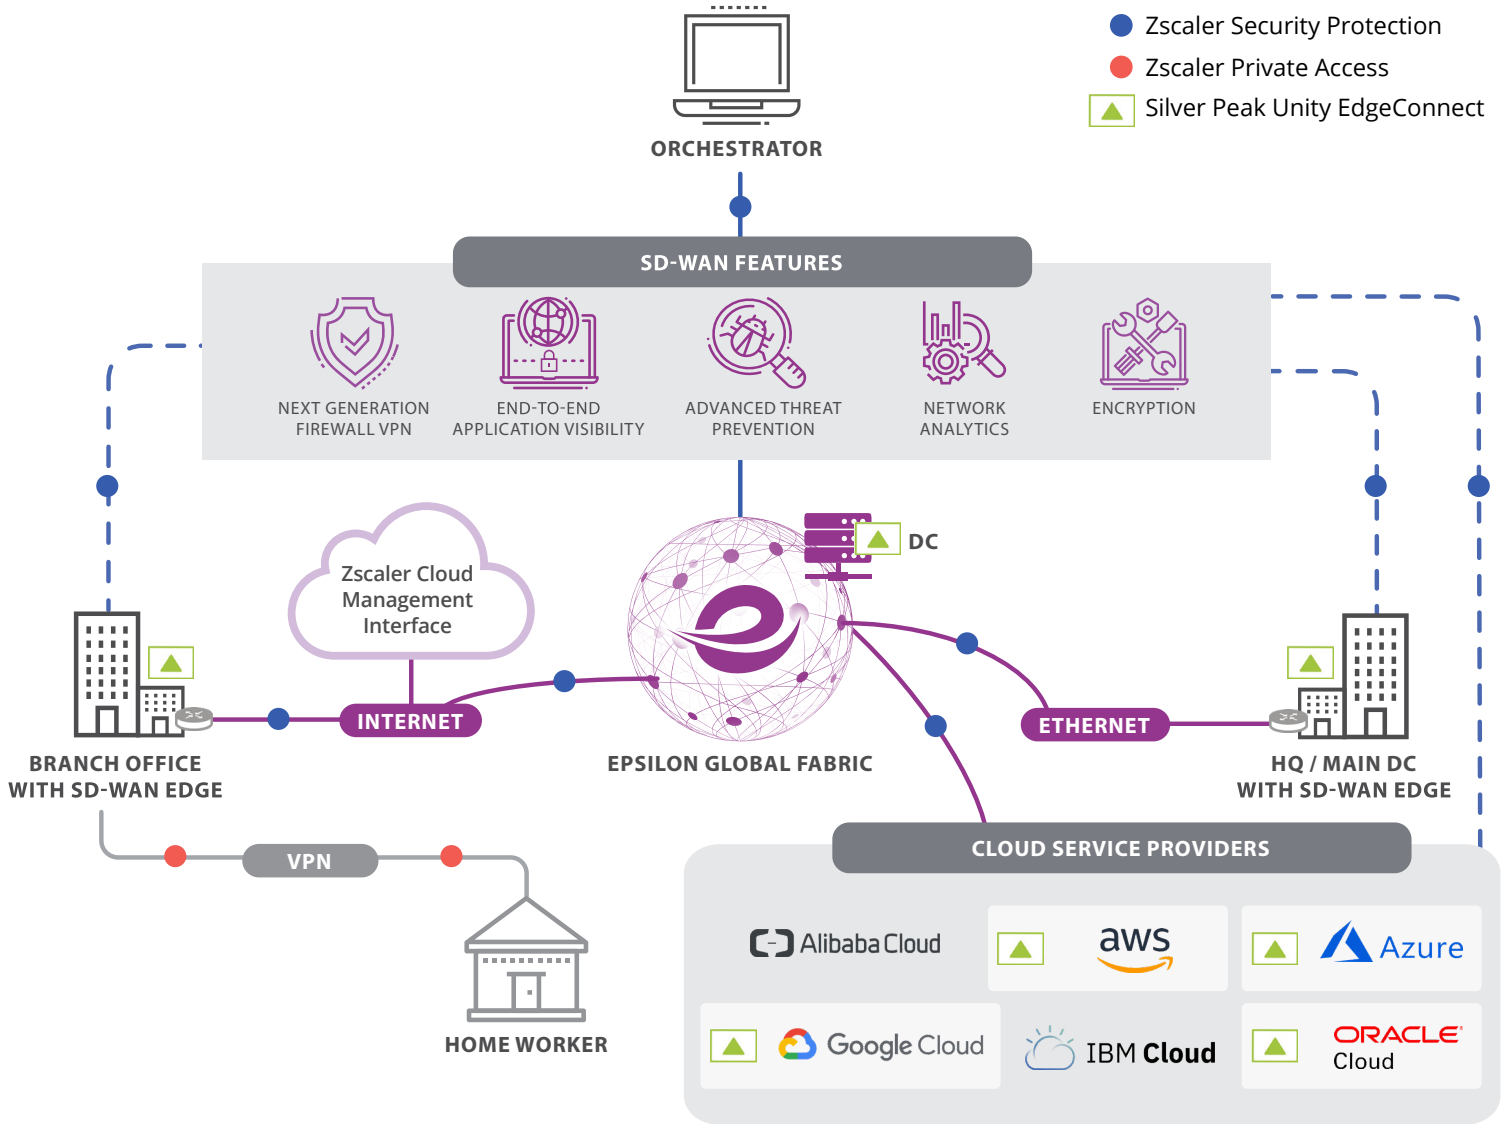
Zscaler Security Protection
Zscaler Private Access
Silver Peak Unity EdgeConnect

ORCHESTRATOR

SD-WAN FEATURES

NEXT GENERATION FIREWALL VPN

END-TO-END APPLICATION VISIBILITY

ADVANCED THREAT PREVENTION

NETWORK ANALYTICS

ENCRYPTION

Zscaler Cloud Management Interface

DC

BRANCH OFFICE WITH SD-WAN EDGE

INTERNET

EPSILON GLOBAL FABRIC

ETHERNET

HQ / MAIN DC WITH SD-WAN EDGE

VPN

HOME WORKER

CLOUD SERVICE PROVIDERS

Alibaba Cloud

aws

Azure

Google Cloud

IBM Cloud

ORACLE Cloud